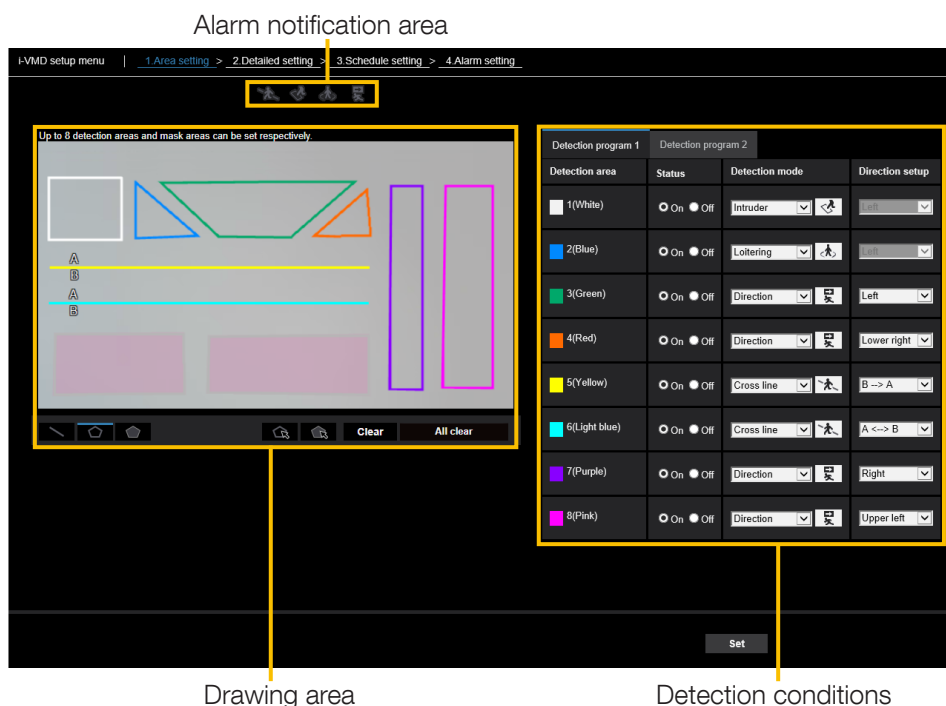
Alarm notification area

i-VMD setup menu | 1.Area setting > 2.Detailed setting > 3.Schedule setting > 4.Alarm setting

Up to 8 detection areas and mask areas can be set respectively.

A
B
A
B

Clear
All clear

Detection program 1
Detection program 2

| Detection area | Status | Detection mode | Direction setup |
|---|---|---|---|
| 1(White) | On Off | Intruder | Left |
| 2(Blue) | On Off | Loitering | Left |
| 3(Green) | On Off | Direction | Left |
| 4(Red) | On Off | Direction | Lower right |
| 5(Yellow) | On Off | Cross line | B --> A |
| 6(Light blue) | On Off | Cross line | A <--> B |
| 7(Purple) | On Off | Direction | Right |
| 8(Pink) | On Off | Direction | Upper left |

Set

Drawing area
Detection conditions